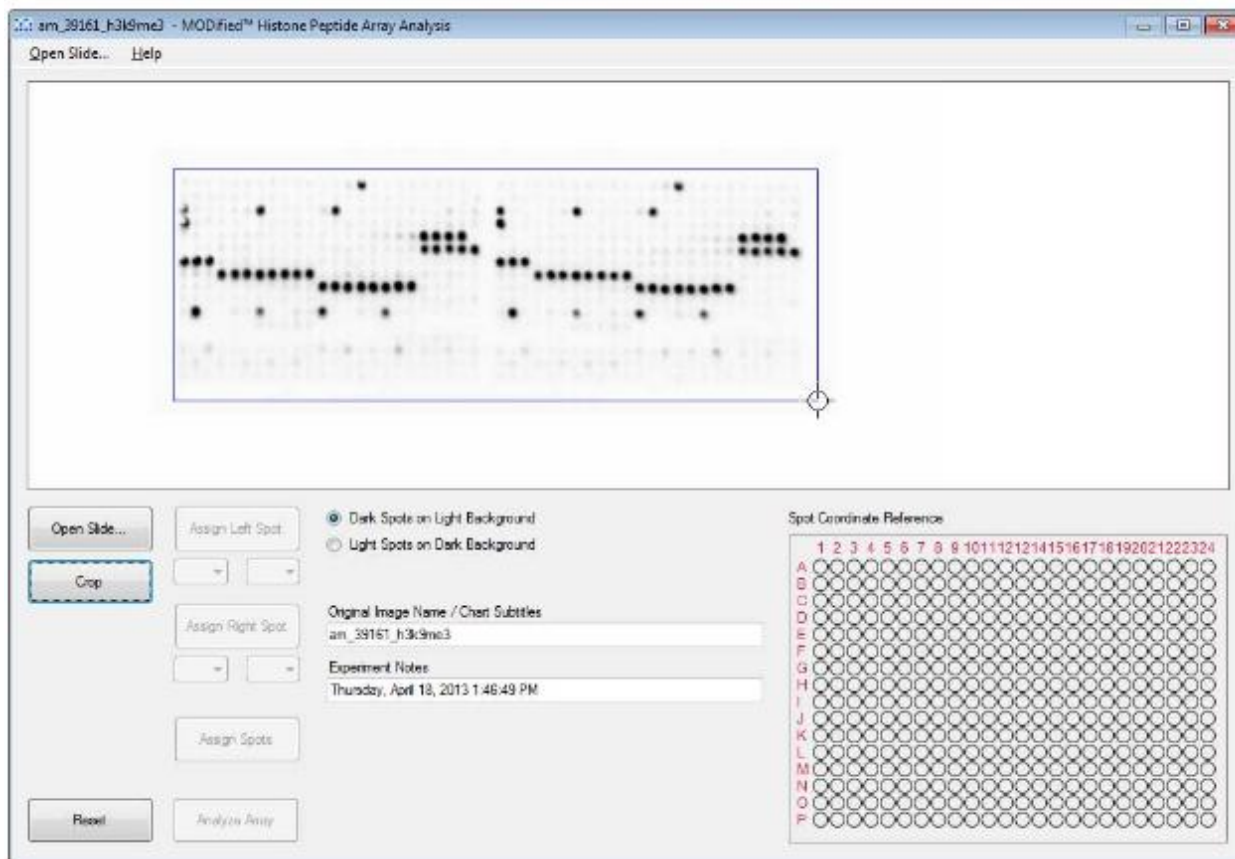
am_39161_h3k9me3 - MODified™ Histone Peptide Array Analysis

Open Slide... Help

Open Slide...

Crop

Reset

Assign Left Spot

Assign Right Spot

Assign Spots

Analyze Array

Dark Spots on Light Background

Light Spots on Dark Background

Original Image Name / Chart Subtitles

am_39161_h3k9me3

Experiment Notes

Thursday, April 18, 2013 1:46:49 PM

Spot Coordinate Reference

1 2 3 4 5 6 7 8 9 10 11 12 13 14 15 16 17 18 19 20 21 22 23 24

A
B
C
D
E
F
G
H
I
J
K
L
M
N
O
P